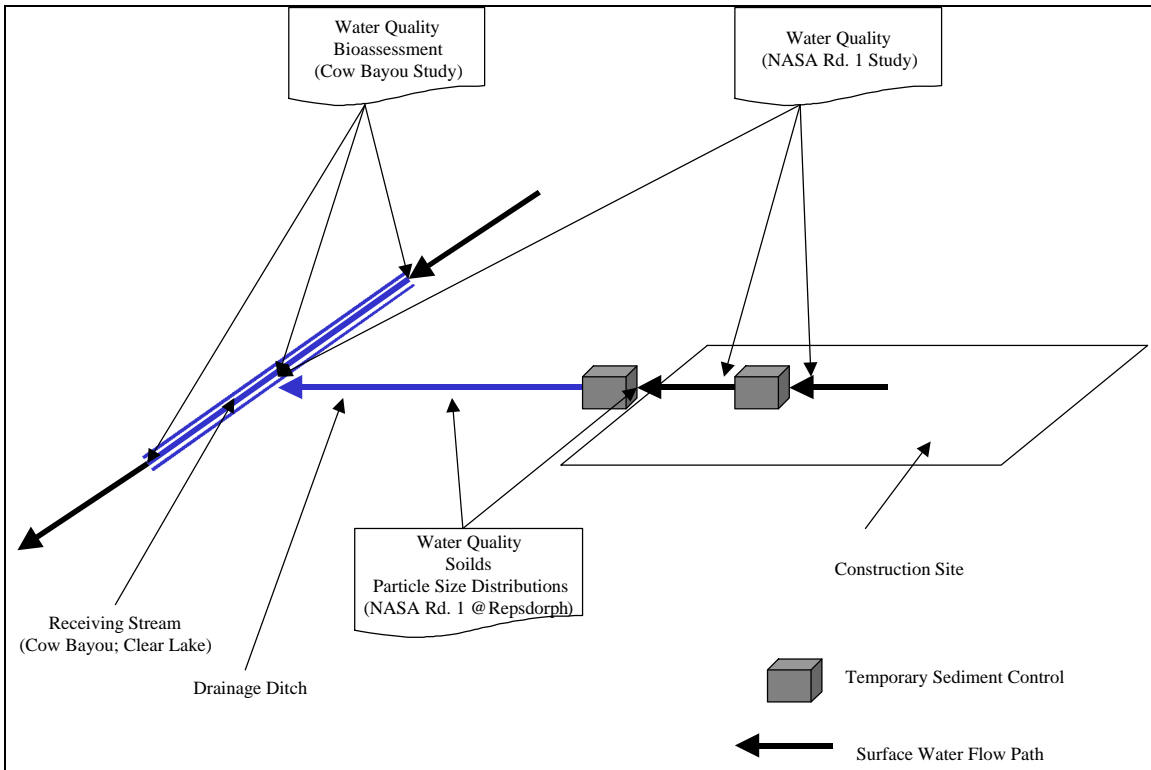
Water Quality
Bioassessment
(Cow Bayou Study)

Water Quality
(NASA Rd. 1 Study)

Water Quality
Soilds
Particle Size Distributions
(NASA Rd. 1 @Repsdorph)

Construction Site

Receiving Stream
(Cow Bayou; Clear Lake)

Drainage Ditch

Temporary Sediment Control

Surface Water Flow Path